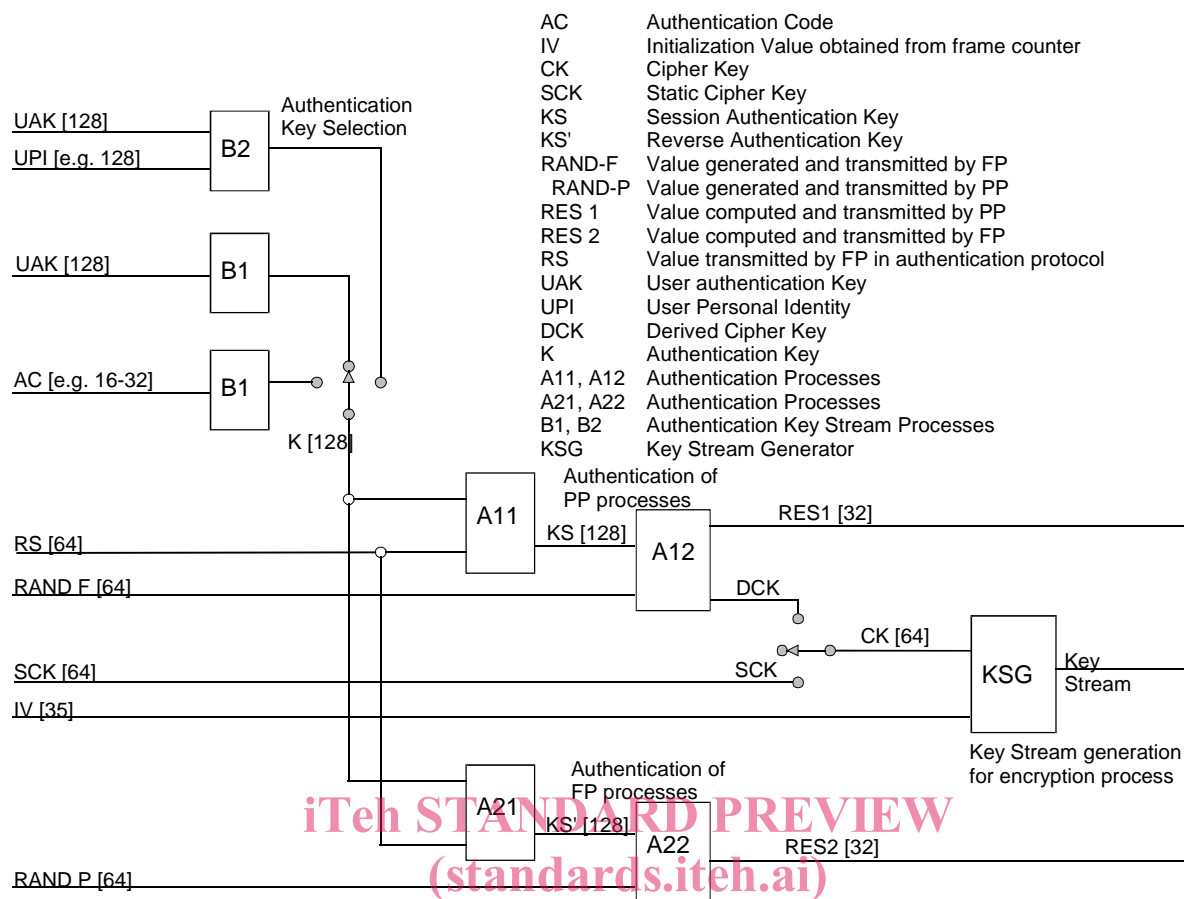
| | |
|---|---|
| AC | Authentication Code |
| IV | Initialization Value obtained from frame counter |
| CK | Cipher Key |
| SCK | Static Cipher Key |
| KS | Session Authentication Key |
| KS' | Reverse Authentication Key |
| RAND-F | Value generated and transmitted by FP |
| RAND-P | Value generated and transmitted by PP |
| RES 1 | Value computed and transmitted by PP |
| RES 2 | Value computed and transmitted by FP |
| RS | Value transmitted by FP in authentication protocol |
| UAK | User authentication Key |
| UPI | User Personal Identity |
| DCK | Derived Cipher Key |
| K | Authentication Key |
| A11, A12 | Authentication Processes |
| A21, A22 | Authentication Processes |
| B1, B2 | Authentication Key Stream Processes |
| KSG | Key Stream Generator |

UAK [128]
UPI [e.g. 128]
B2
Authentication Key Selection
UAK [128]
B1
AC [e.g. 16-32]
B1
K [128]
A11
Authentication of PP processes
KS [128]
A12
RES1 [32]
RS [64]
RAND F [64]
DCK
CK [64]
KSG
Key Stream
SCK [64]
SCK
IV [35]
Key Stream generation for encryption process
A21
Authentication of FP processes
KS' [128]
A22
RES2 [32]
RAND P [64]
iTeh STANDARD PREVIEW
(standards.iteh.ai)